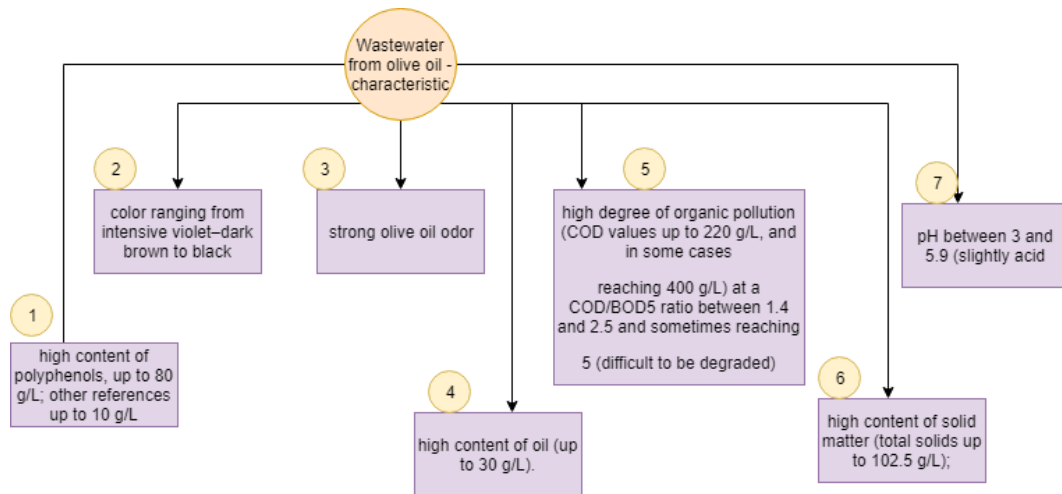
Wastewater from olive oil - characteristic

2

color ranging from intensive violet–dark brown to black

3

strong olive oil odor

5

high degree of organic pollution (COD values up to 220 g/L, and in some cases

reaching 400 g/L) at a COD/BOD5 ratio between 1.4 and 2.5 and sometimes reaching

5 (difficult to be degraded)

7

pH between 3 and 5.9 (slightly acid

1

high content of polyphenols, up to 80 g/L; other references up to 10 g/L

4

high content of oil (up to 30 g/L).

6

high content of solid matter (total solids up to 102.5 g/L);